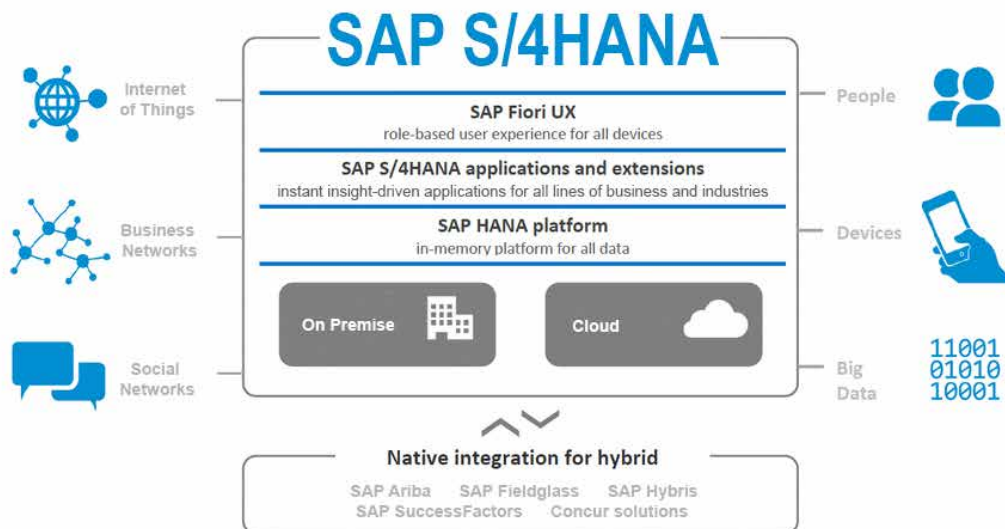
SAP S/4HANA

Internet of Things

Business Networks

Social Networks

SAP Fiori UX
role-based user experience for all devices

SAP S/4HANA applications and extensions
instant insight-driven applications for all lines of business and industries

SAP HANA platform
in-memory platform for all data

On Premise

Cloud

People

Devices

Big Data

11001
01010
10001

Native integration for hybrid

SAP Ariba SAP Fieldglass SAP Hybris
SAP SuccessFactors Concur solutions